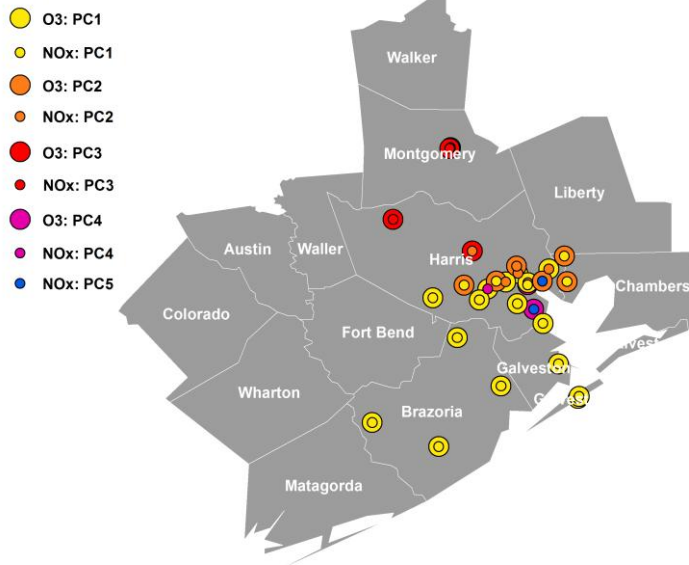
O3: PC1
NOx: PC1
O3: PC2
NOx: PC2
O3: PC3
NOx: PC3
O3: PC4
NOx: PC4
NOx: PC5

Walker
Montgomery
Liberty
Austin
Waller
Harris
Chambers
Colorado
Fort Bend
Galveston
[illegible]lvest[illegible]
Wharton
Brazoria
Galvest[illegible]
Matagorda